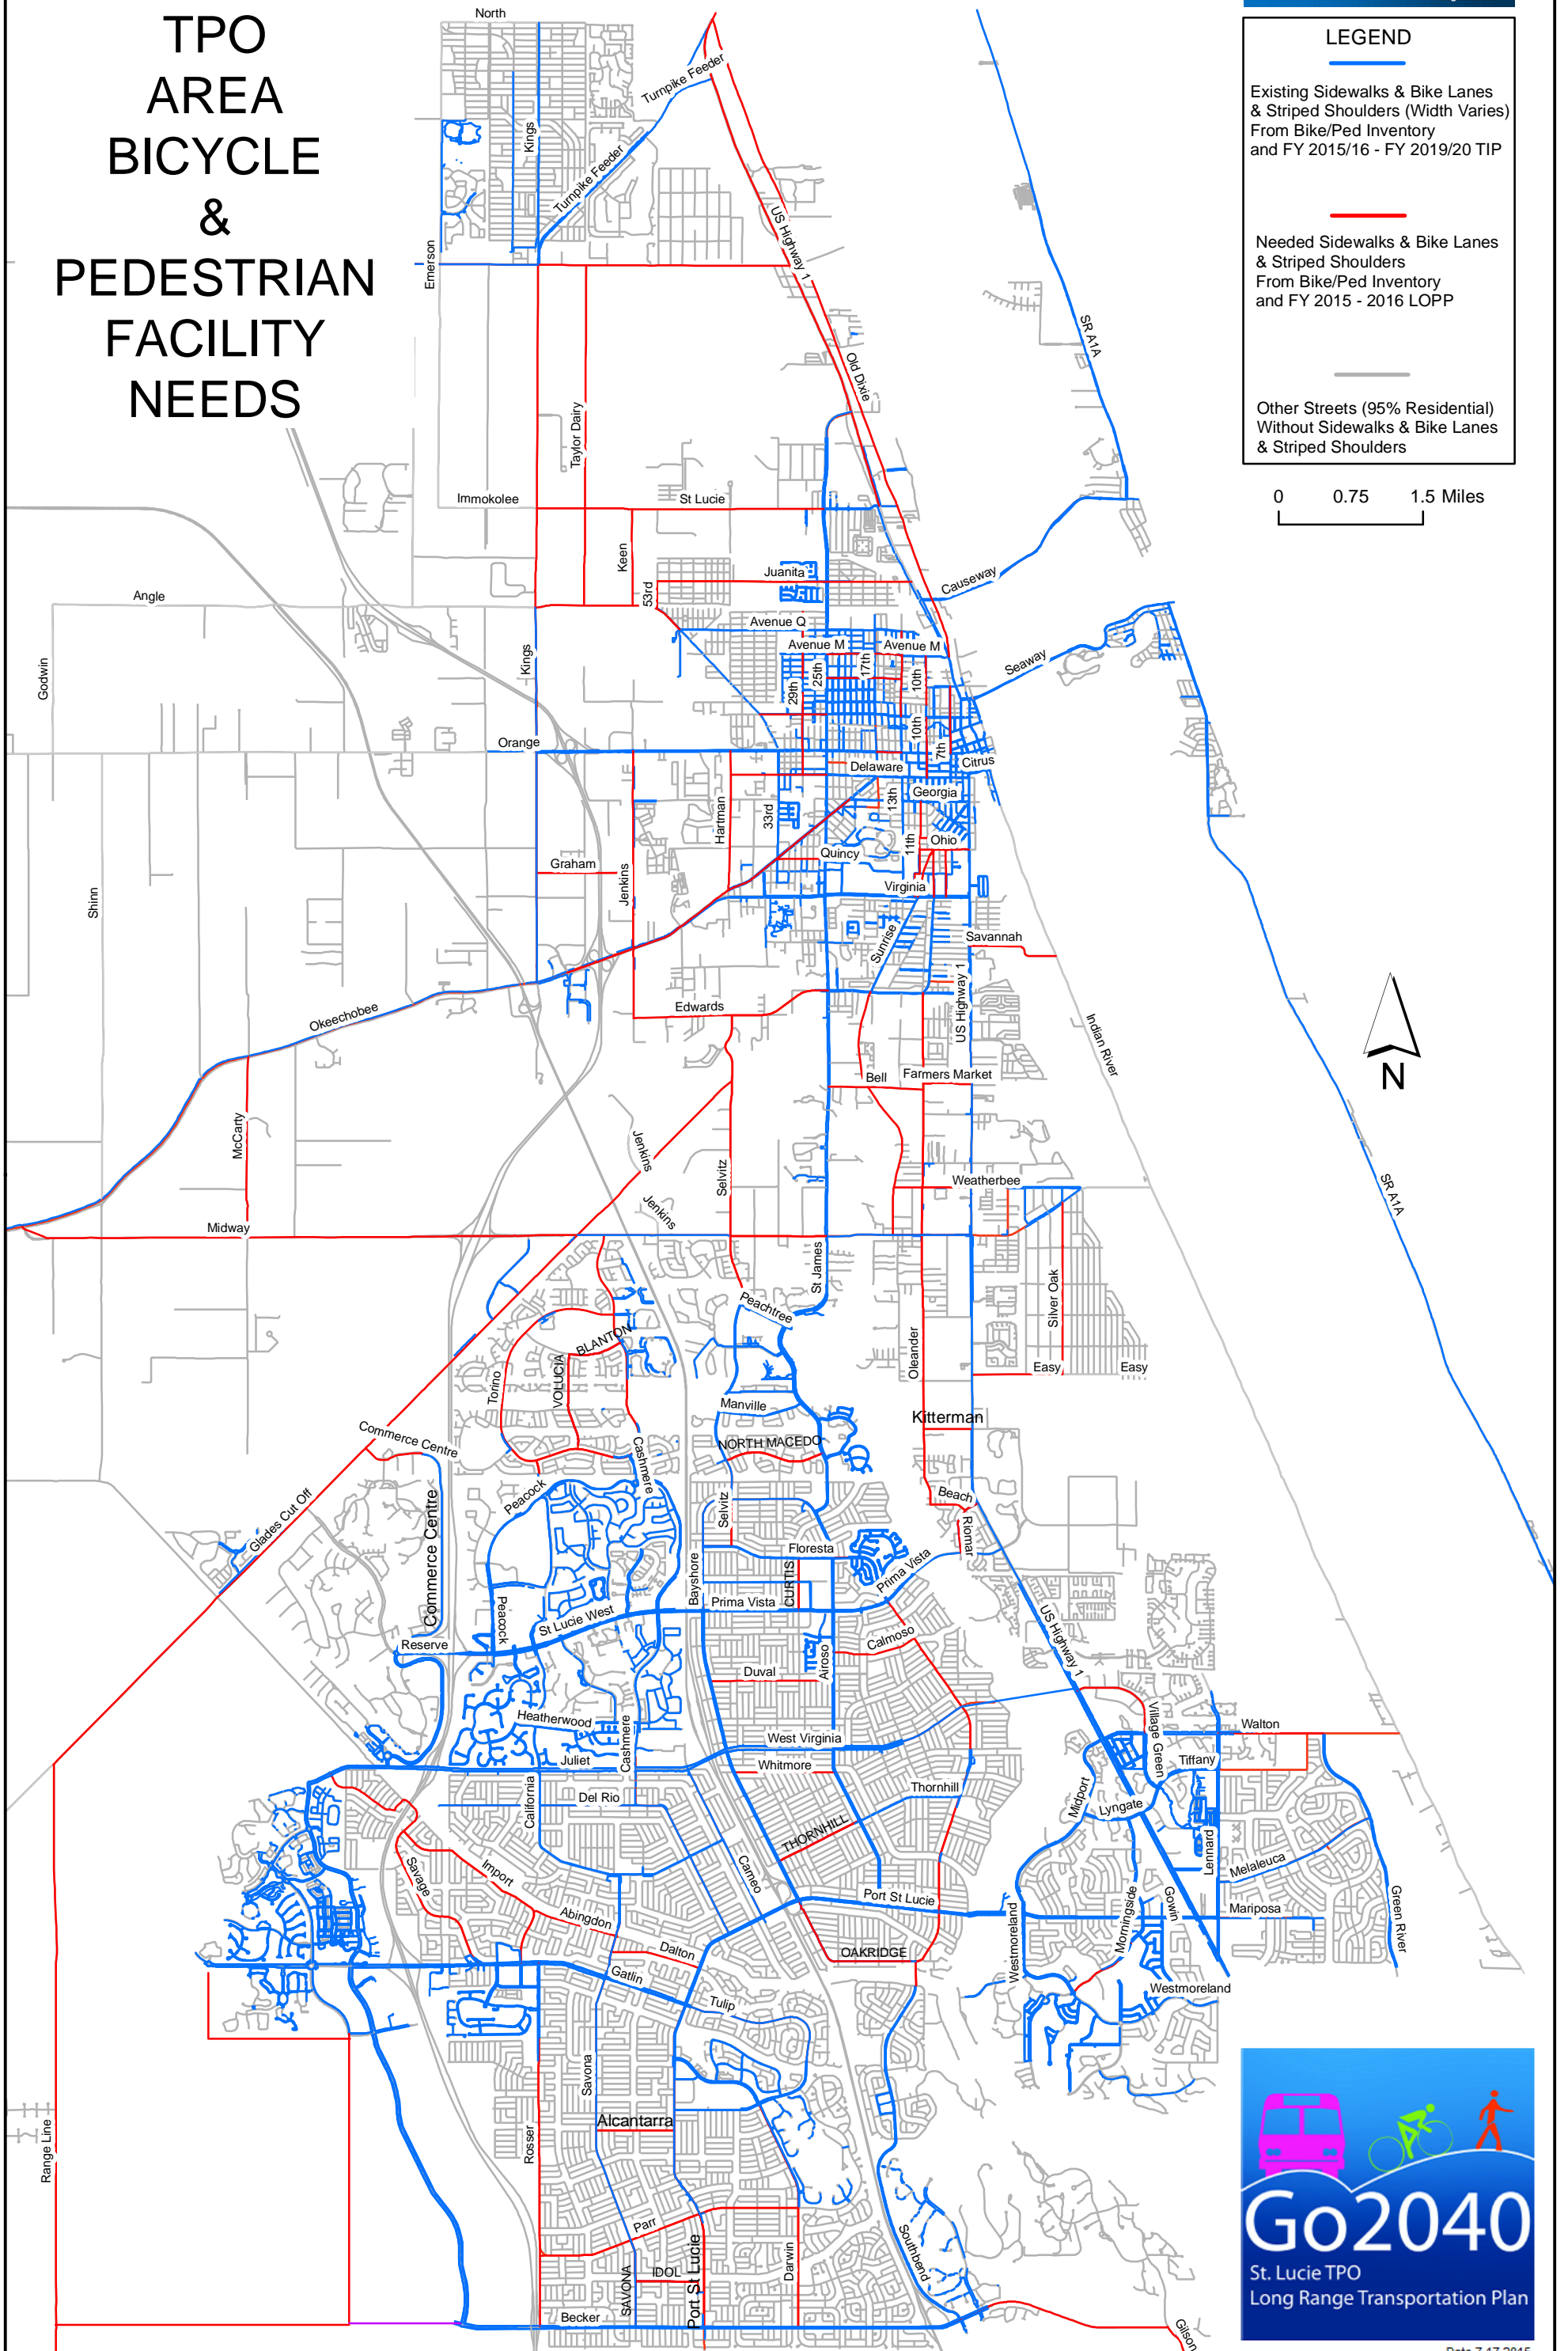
TPO AREA BICYCLE & PEDESTRIAN FACILITY NEEDS

LEGEND

Existing Sidewalks & Bike Lanes & Striped Shoulders (Width Varies) From Bike/Ped Inventory and FY 2015/16 - FY 2019/20 TIP

Needed Sidewalks & Bike Lanes & Striped Shoulders From Bike/Ped Inventory and FY 2015 - 2016 LOPP

Other Streets (95% Residential) Without Sidewalks & Bike Lanes & Striped Shoulders

0 0.75 1.5 Miles

N

North
Turnpike Feeder
Kings
Turnpike Feeder
US Highway 1
Emerson
SR A1A
Old Dixie
Taylor Dairy
Immokolee
St Lucie
Keen
Juanita
Causeway
53rd
Angle
Avenue Q
Avenue M
Avenue M
Seaway
Godwin
Kings
29th
25th
17th
10th
10th
7th
Orange
Delaware
Citrus
Georgia
13th
33rd
Hartman
Ohio
11th
Quincy
Graham
Jenkins
Virginia
Shinn
Sunrise
Savannah
US Highway 1
Edwards
Okeechobee
Indian River
Bell
Farmers Market
McCarty
Jenkins
Selvitz
Weatherbee
SR A1A
Jenkins
Midway
St James
Peachtree
Silver Oak
Oleander
Easy
Easy
BLANTON
Torino
VOLUCIA
Manville
Kitterman
Commerce Centre
NORTH MACEDO
Cashmere
Beach
Glades Cut Off
Peacock
Selvitz
Rioma
Commerce Centre
Floresta
Prima Vista
Bayshore
CURTIS
US Highway 1
Peacock
St Lucie West
Prima Vista
Reserve
Calmoso
Duval
Airoso
Village Green
Heatherwood
West Virginia
Walton
Cashmere
Juliet
Tiffany
Whitmore
California
Thornhill
Del Rio
Midport
Lyngate
THORNHILL
Lennard
Savage
Import
Melaleuca
Cameo
Port St Lucie
Gowin
Mariposa
Abingdon
Morningside
Green River
Westmoreland
OAKRIDGE
Dalton
Westmoreland
Gatlin
Tulip
Savona
Range Line
Rosser
Alcantarra
Southbend
Parr
Darwin
IDOL
SAVONA
Port St Lucie
Becker
Gilson

Go2040
St. Lucie TPO
Long Range Transportation Plan